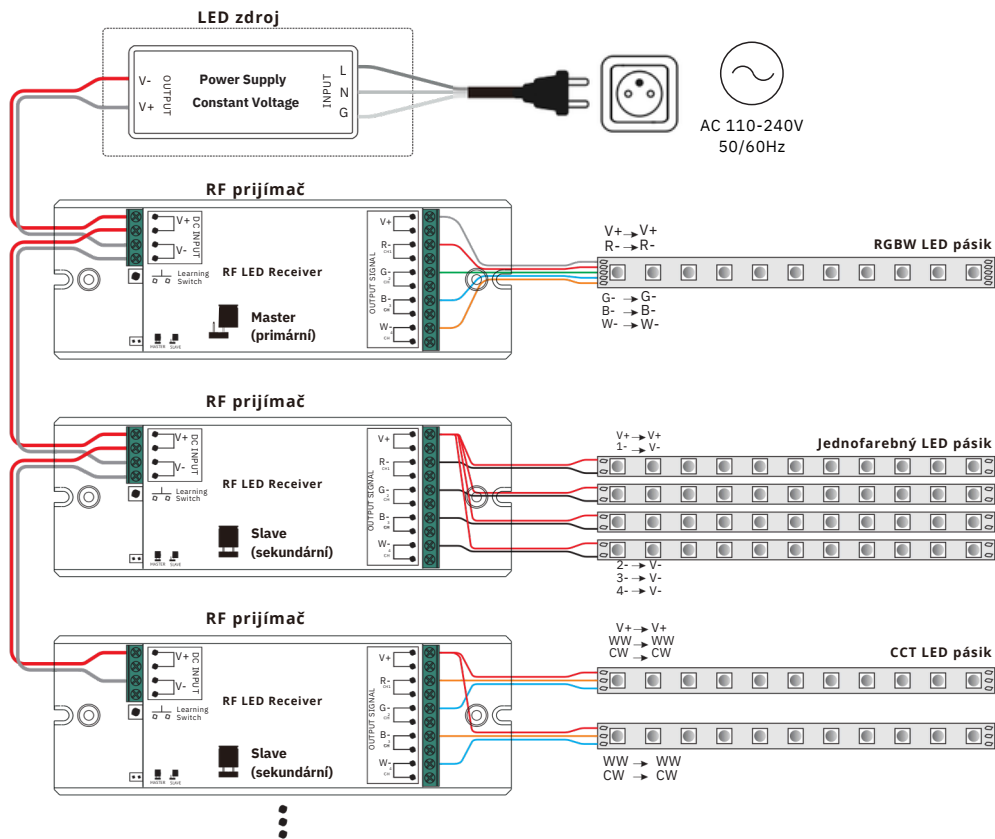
LED zdroj

V-
V+
OUTPUT
Power Supply
Constant Voltage
INPUT
L
N
G

AC 110-240V
50/60Hz

RF prijímač

V+
V-
DC INPUT
Learning Switch
RF LED Receiver
Master
(primární)
MASTER SLAVE
V+
R- CH1
G- CH2
B- CH3
W- CH4
OUTPUT SIGNAL

V+ → V+
R- → R-
RGBW LED pásik
G- → G-
B- → B-
W- → W-

RF prijímač

V+
V-
DC INPUT
Learning Switch
RF LED Receiver
Slave
(sekundární)
MASTER SLAVE
V+
R- CH1
G- CH2
B- CH3
W- CH4
OUTPUT SIGNAL

V+ → V+
1- → V-
Jednofarebný LED pásik
2- → V-
3- → V-
4- → V-

RF prijímač

V+
V-
DC INPUT
Learning Switch
RF LED Receiver
Slave
(sekundární)
MASTER SLAVE
V+
R- CH1
G- CH2
B- CH3
W- CH4
OUTPUT SIGNAL

V+ → V+
WW → WW
CW → CW
CCT LED pásik
WW → WW
CW → CW